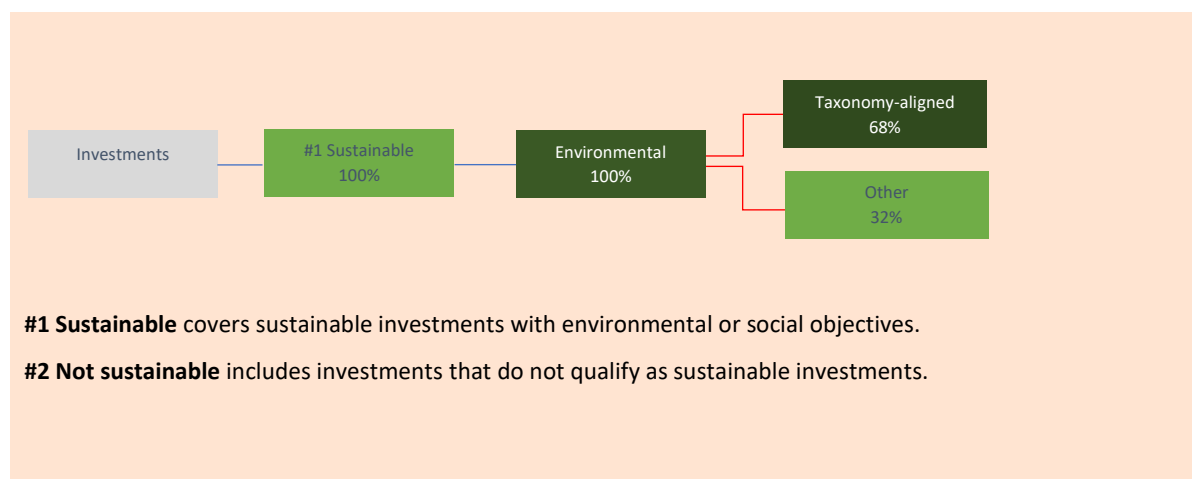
Investments

#1 Sustainable
100%

Environmental
100%

Taxonomy-aligned
68%

Other
32%

**#1 Sustainable** covers sustainable investments with environmental or social objectives.

**#2 Not sustainable** includes investments that do not qualify as sustainable investments.